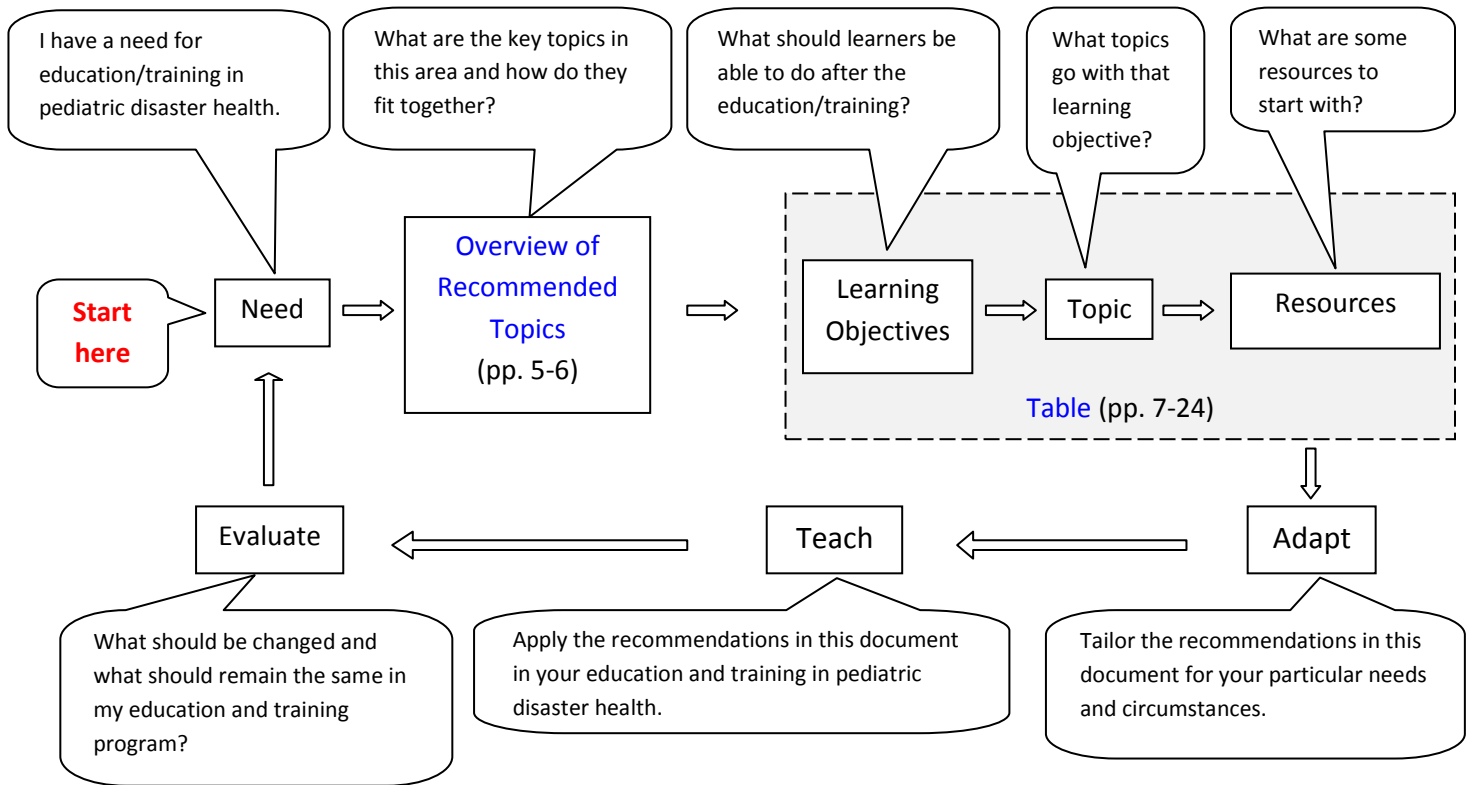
I have a need for education/training in pediatric disaster health.

What are the key topics in this area and how do they fit together?

What should learners be able to do after the education/training?

What topics go with that learning objective?

What are some resources to start with?

Start here

Need

Overview of Recommended Topics (pp. 5-6)

Learning Objectives

Topic

Resources

Table (pp. 7-24)

Adapt

Teach

Evaluate

What should be changed and what should remain the same in my education and training program?

Apply the recommendations in this document in your education and training in pediatric disaster health.

Tailor the recommendations in this document for your particular needs and circumstances.